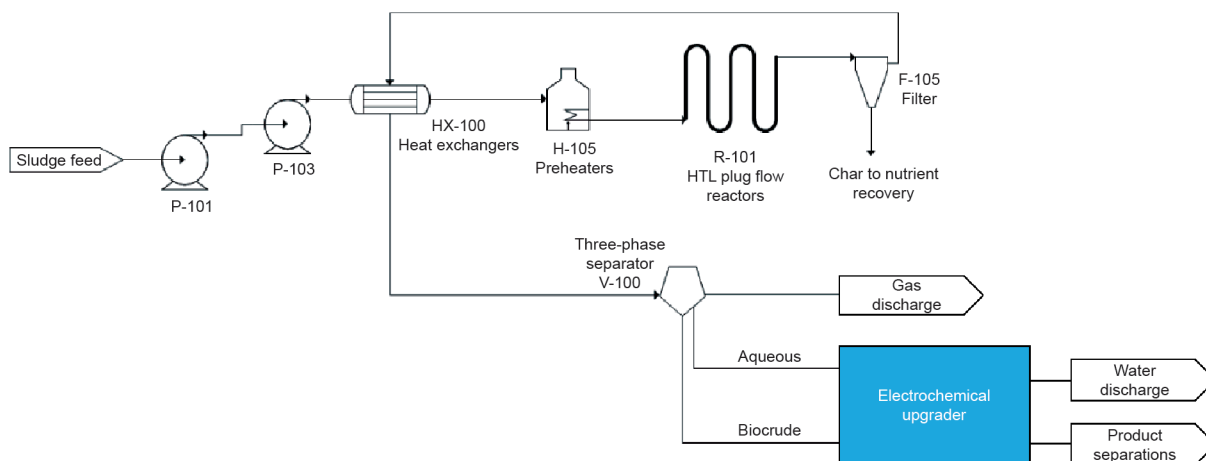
Sludge feed

P-101

P-103

HX-100
Heat exchangers

H-105
Preheaters

R-101
HTL plug flow reactors

F-105
Filter

Char to nutrient recovery

Three-phase separator
V-100

Gas discharge

Aqueous

Biocrude

Electrochemical upgrader

Water discharge

Product separations